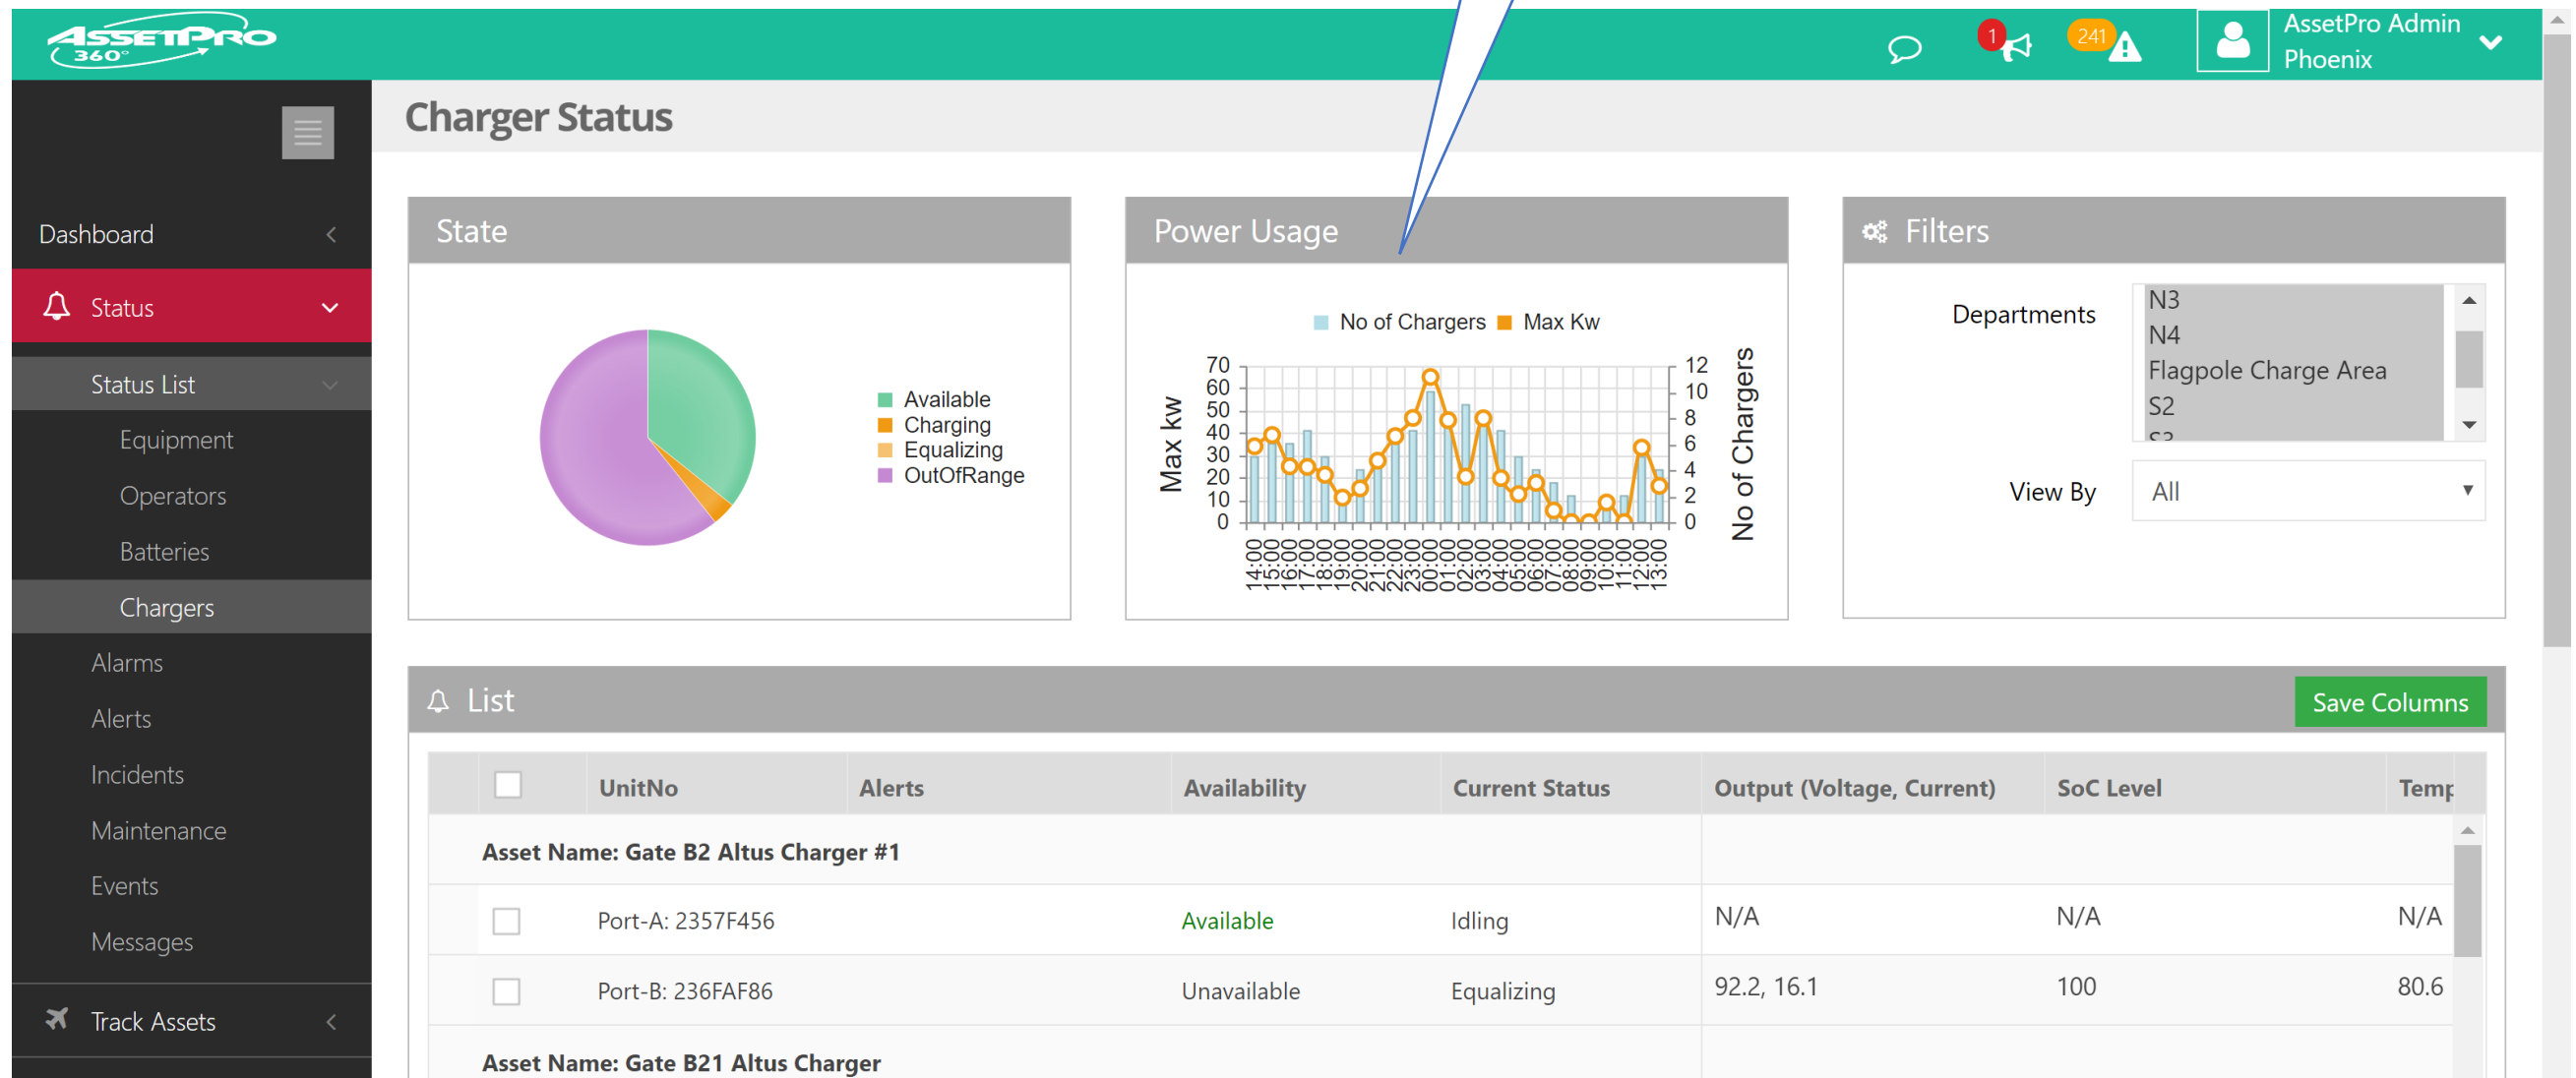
ASSETPRO 360°

1 241 AssetPro Admin Phoenix

Dashboard
Status
Status List
Equipment
Operators
Batteries
Chargers
Alarms
Alerts
Incidents
Maintenance
Events
Messages
Track Assets

Charger Status

State

Available
Charging
Equalizing
OutOfRange

Power Usage

No of Chargers Max Kw

Max kw
70
60
50
40
30
20
10
0

12
10
8
6
4
2
0
No of Chargers

14:00 15:00 16:00 17:00 18:00 19:00 20:00 21:00 22:00 23:00 00:00 01:00 02:00 03:00 04:00 05:00 06:00 07:00 08:00 09:00 10:00 11:00 12:00 13:00

Filters

Departments
N3
N4
Flagpole Charge Area
S2
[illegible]

View By
All

List
Save Columns

| | UnitNo | Alerts | Availability | Current Status | Output (Voltage, Current) | SoC Level | Temp |
|---|---|---|---|---|---|---|---|
| Asset Name: Gate B2 Altus Charger #1 | | | | | | | |
| | Port-A: 2357F456 | | Available | Idling | N/A | N/A | N/A |
| | Port-B: 236FAF86 | | Unavailable | Equalizing | 92.2, 16.1 | 100 | 80.6 |
| Asset Name: Gate B21 Altus Charger | | | | | | | |